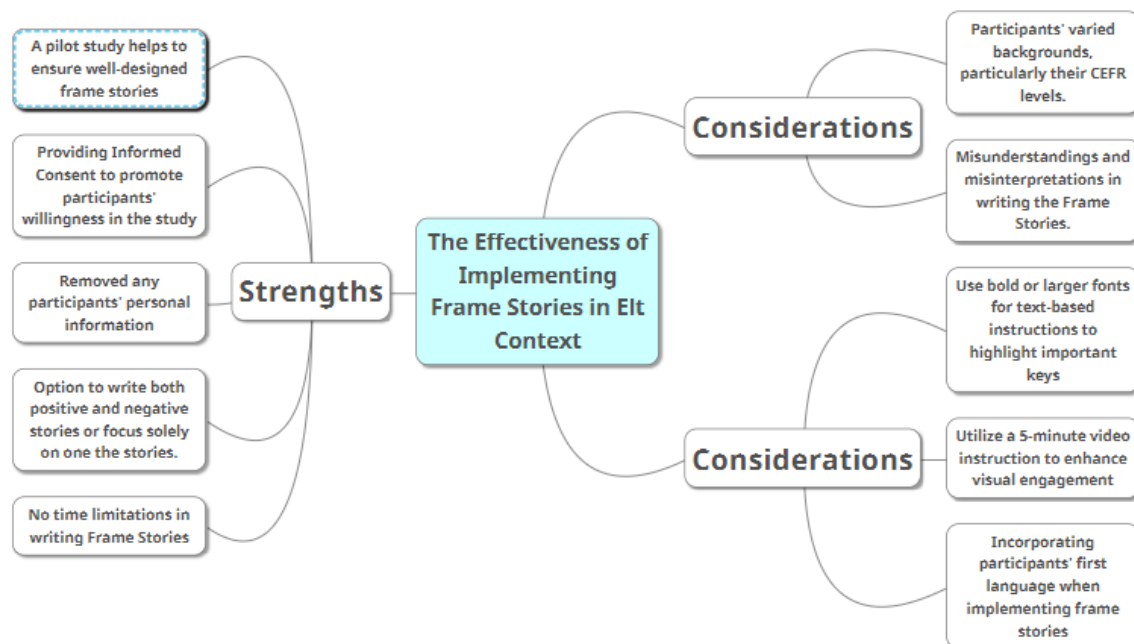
The Effectiveness of Implementing Frame Stories in Elt Context

Strengths

A pilot study helps to ensure well-designed frame stories

Providing Informed Consent to promote participants' willingness in the study

Removed any participants' personal information

Option to write both positive and negative stories or focus solely on one the stories.

No time limitations in writing Frame Stories

Considerations

Participants' varied backgrounds, particularly their CEFR levels.

Misunderstandings and misinterpretations in writing the Frame Stories.

Considerations

Use bold or larger fonts for text-based instructions to highlight important keys

Utilize a 5-minute video instruction to enhance visual engagement

Incorporating participants' first language when implementing frame stories